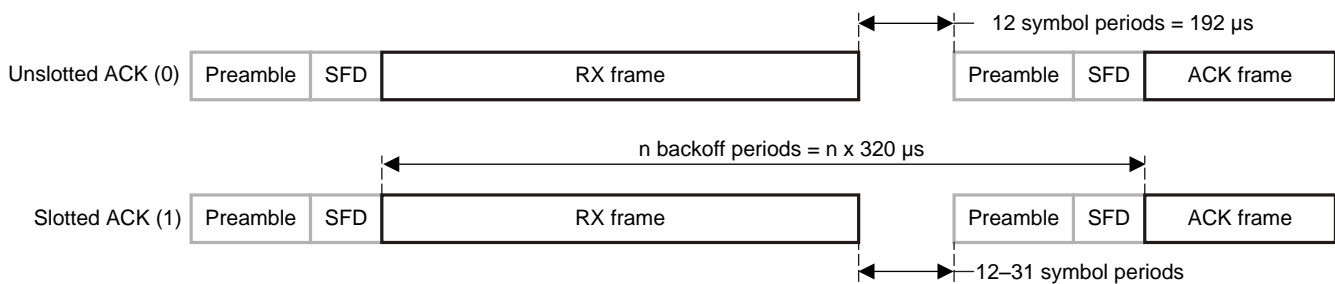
12 symbol periods = 192 µs

Unslotted ACK (0) Preamble SFD RX frame Preamble SFD ACK frame

n backoff periods = n x 320 µs

Slotted ACK (1) Preamble SFD RX frame Preamble SFD ACK frame

12–31 symbol periods